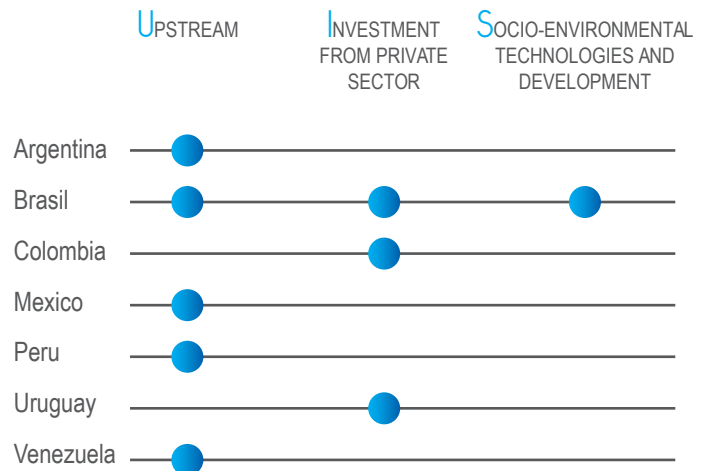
| | UPSTREAM | INVESTMENT FROM PRIVATE SECTOR | SOCIO-ENVIRONMENTAL TECHNOLOGIES AND DEVELOPMENT |
|---|---|---|---|
| Argentina | ● | | |
| Brasil | ● | ● | ● |
| Colombia | | ● | |
| Mexico | ● | | |
| Peru | ● | | |
| Uruguay | | ● | |
| Venezuela | ● | | |